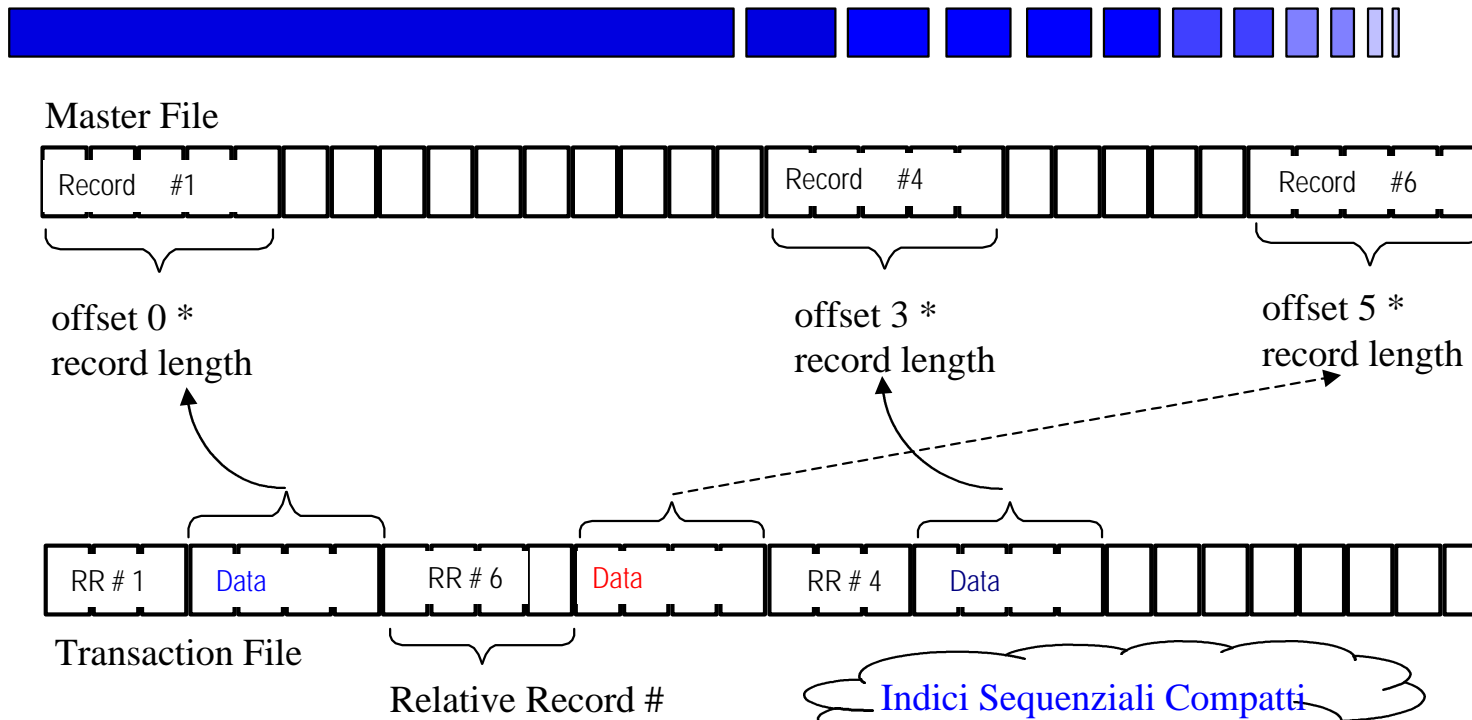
Master File

Record #1

Record #4

Record #6

offset 0 * record length

offset 3 * record length

offset 5 * record length

RR # 1

Data

RR # 6

Data

RR # 4

Data

Transaction File

Relative Record #

Indici Sequenziali Compatti